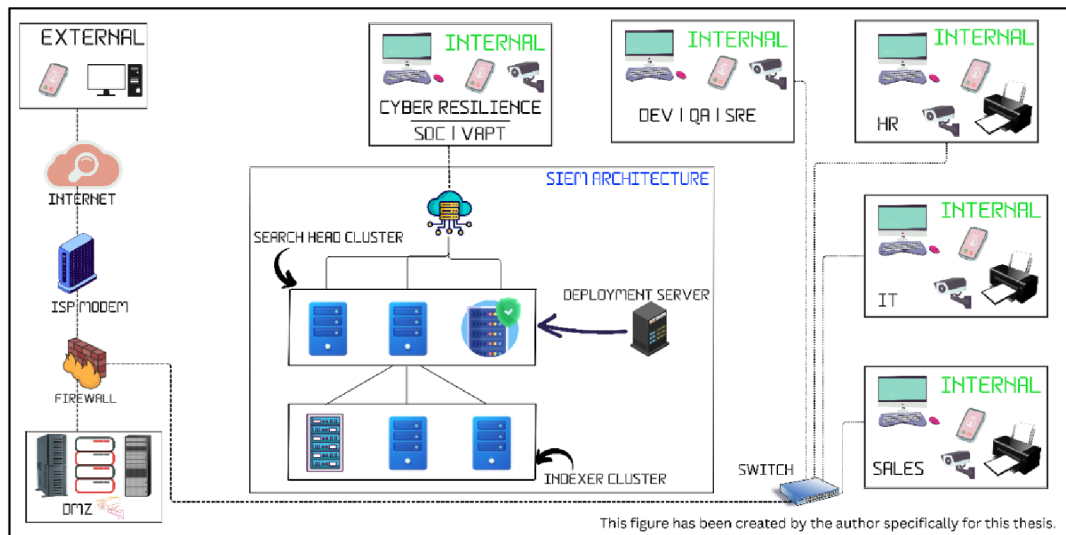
EXTERNAL

INTERNET

ISP MODEM

FIREWALL

DMZ

INTERNAL

CYBER RESILIENCE

SOC | VAPT

INTERNAL

DEV | QA | SRE

INTERNAL

HR

SIEM ARCHITECTURE

SEARCH HEAD CLUSTER

DEPLOYMENT SERVER

INDEXER CLUSTER

INTERNAL

IT

INTERNAL

SALES

SWITCH

This figure has been created by the author specifically for this thesis.